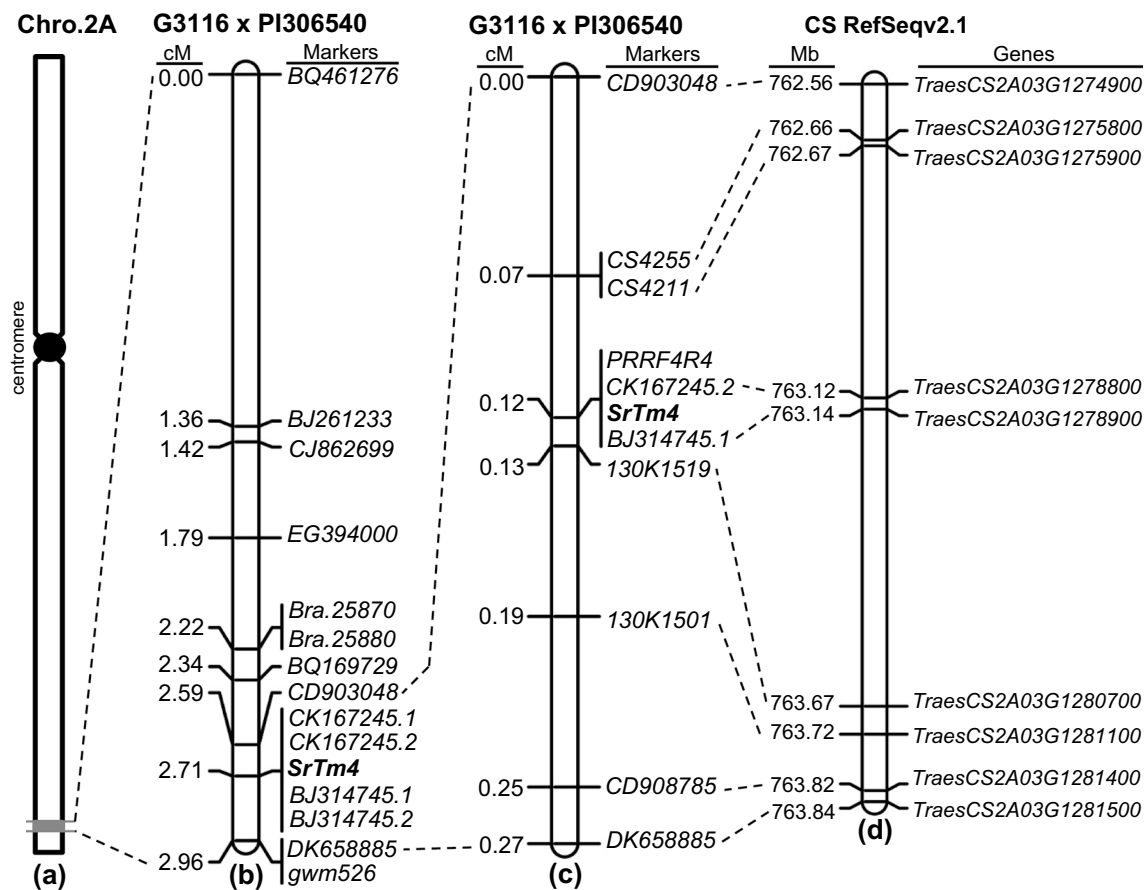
Chro.2A

centromere

(a)

G3116 x PI306540

| cM | Markers |
|---|---|
| 0.00 | BQ461276 |
| 1.36 | BJ261233 |
| 1.42 | CJ862699 |
| 1.79 | EG394000 |
| 2.22 | Bra.25870 |
|  | Bra.25880 |
| 2.34 | BQ169729 |
| 2.59 | CD903048 |
|  | CK167245.1 |
|  | CK167245.2 |
| 2.71 | **SrTm4** |
|  | BJ314745.1 |
|  | BJ314745.2 |
| 2.96 | DK658885 |
|  | gwm526 |

(b)

G3116 x PI306540

| cM | Markers |
|---|---|
| 0.00 | CD903048 |
| 0.07 | CS4255 |
|  | CS4211 |
|  | PRRF4R4 |
| 0.12 | CK167245.2 |
|  | **SrTm4** |
|  | BJ314745.1 |
| 0.13 | 130K1519 |
| 0.19 | 130K1501 |
| 0.25 | CD908785 |
| 0.27 | DK658885 |

(c)

CS RefSeqv2.1

| Mb | Genes |
|---|---|
| 762.56 | TraesCS2A03G1274900 |
| 762.66 | TraesCS2A03G1275800 |
| 762.67 | TraesCS2A03G1275900 |
| 763.12 | TraesCS2A03G1278800 |
| 763.14 | TraesCS2A03G1278900 |
| 763.67 | TraesCS2A03G1280700 |
| 763.72 | TraesCS2A03G1281100 |
| 763.82 | TraesCS2A03G1281400 |
| 763.84 | TraesCS2A03G1281500 |

(d)